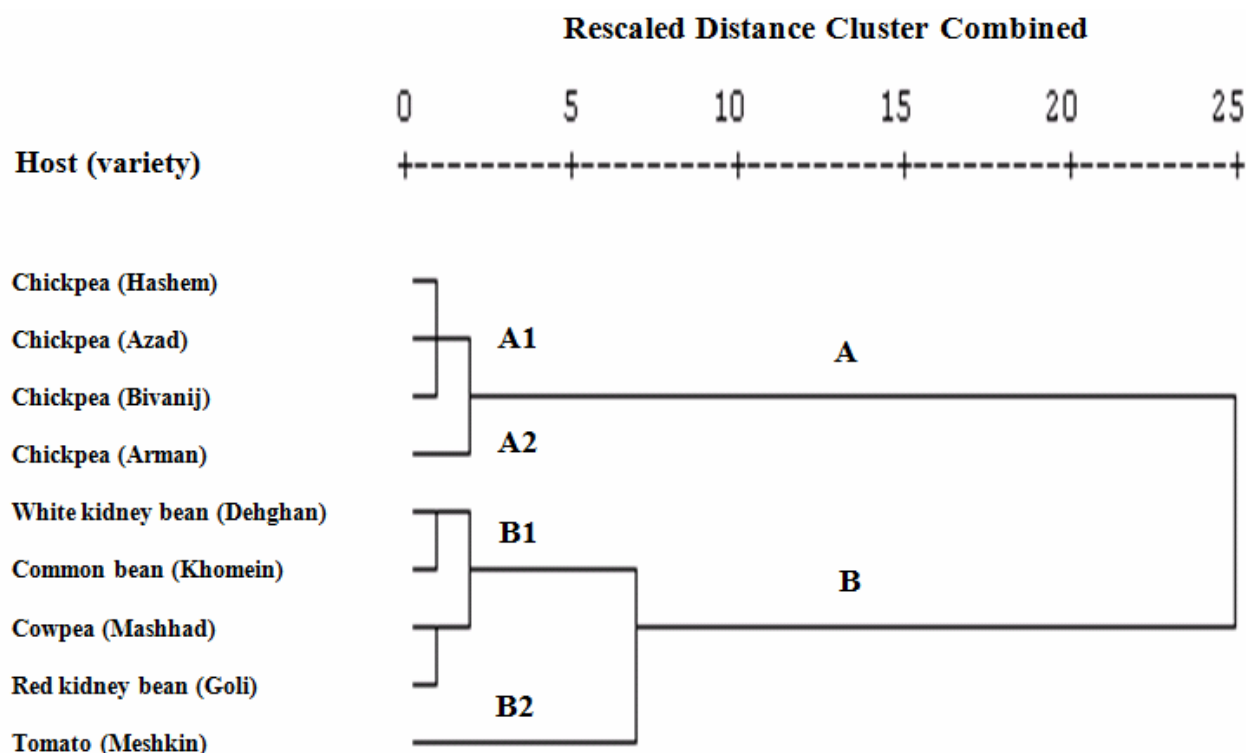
Rescaled Distance Cluster Combined

0 5 10 15 20 25

Host (variety)

+---------+---------+---------+---------+---------+

Chickpea (Hashem)
Chickpea (Azad)
Chickpea (Bivanij)
Chickpea (Arman)
White kidney bean (Dehghan)
Common bean (Khomein)
Cowpea (Mashhad)
Red kidney bean (Goli)
Tomato (Meshkin)

A1
A
A2
B1
B
B2